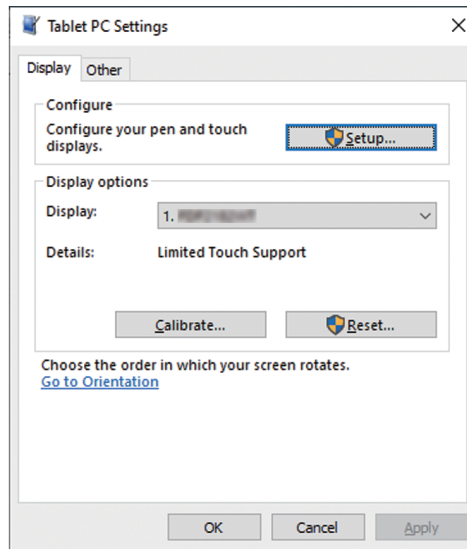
Tablet PC Settings

Display Other

Configure

Configure your pen and touch displays.

Setup...

Display options

Display: 1. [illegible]

Details: Limited Touch Support

Calibrate... Reset...

Choose the order in which your screen rotates.
Go to Orientation

OK Cancel Apply